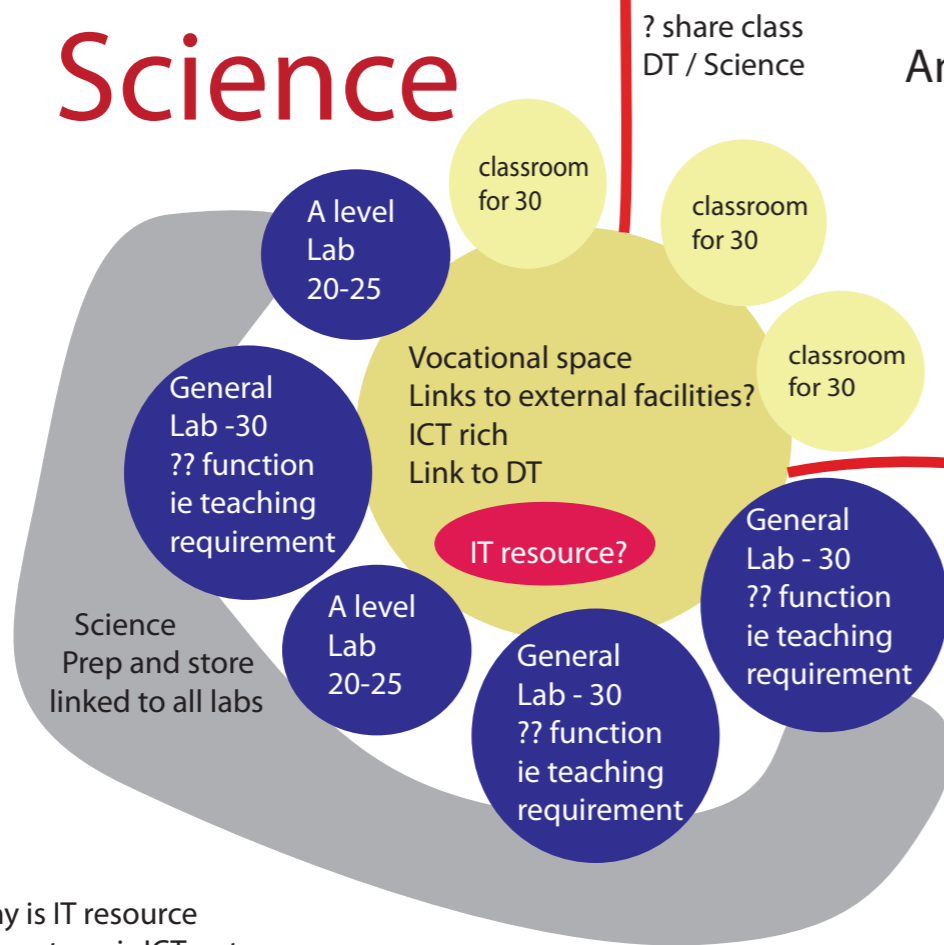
Science

? share class
DT / Science

Ar

classroom for 30

classroom for 30

classroom for 30

A level Lab 20-25

Vocational space
Links to external facilities?
ICT rich
Link to DT

General Lab -30
?? function
ie teaching requirement

IT resource?

General Lab - 30
?? function
ie teaching requirement

A level Lab 20-25

Science
Prep and store linked to all labs

General Lab - 30
?? function
ie teaching requirement

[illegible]y is IT resource
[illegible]